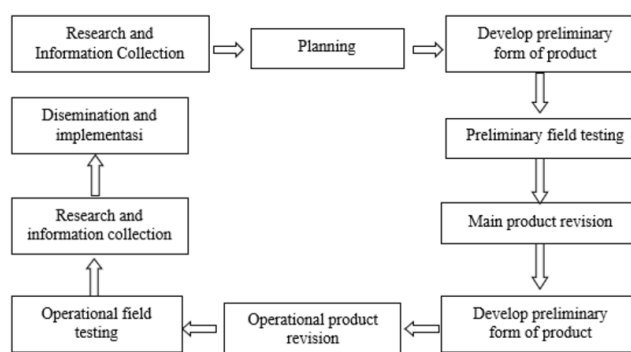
Research and Information Collection

Planning

Develop preliminary form of product

Preliminary field testing

Main product revision

Develop preliminary form of product

Operational product revision

Operational field testing

Research and information collection

Disemination and implementasi